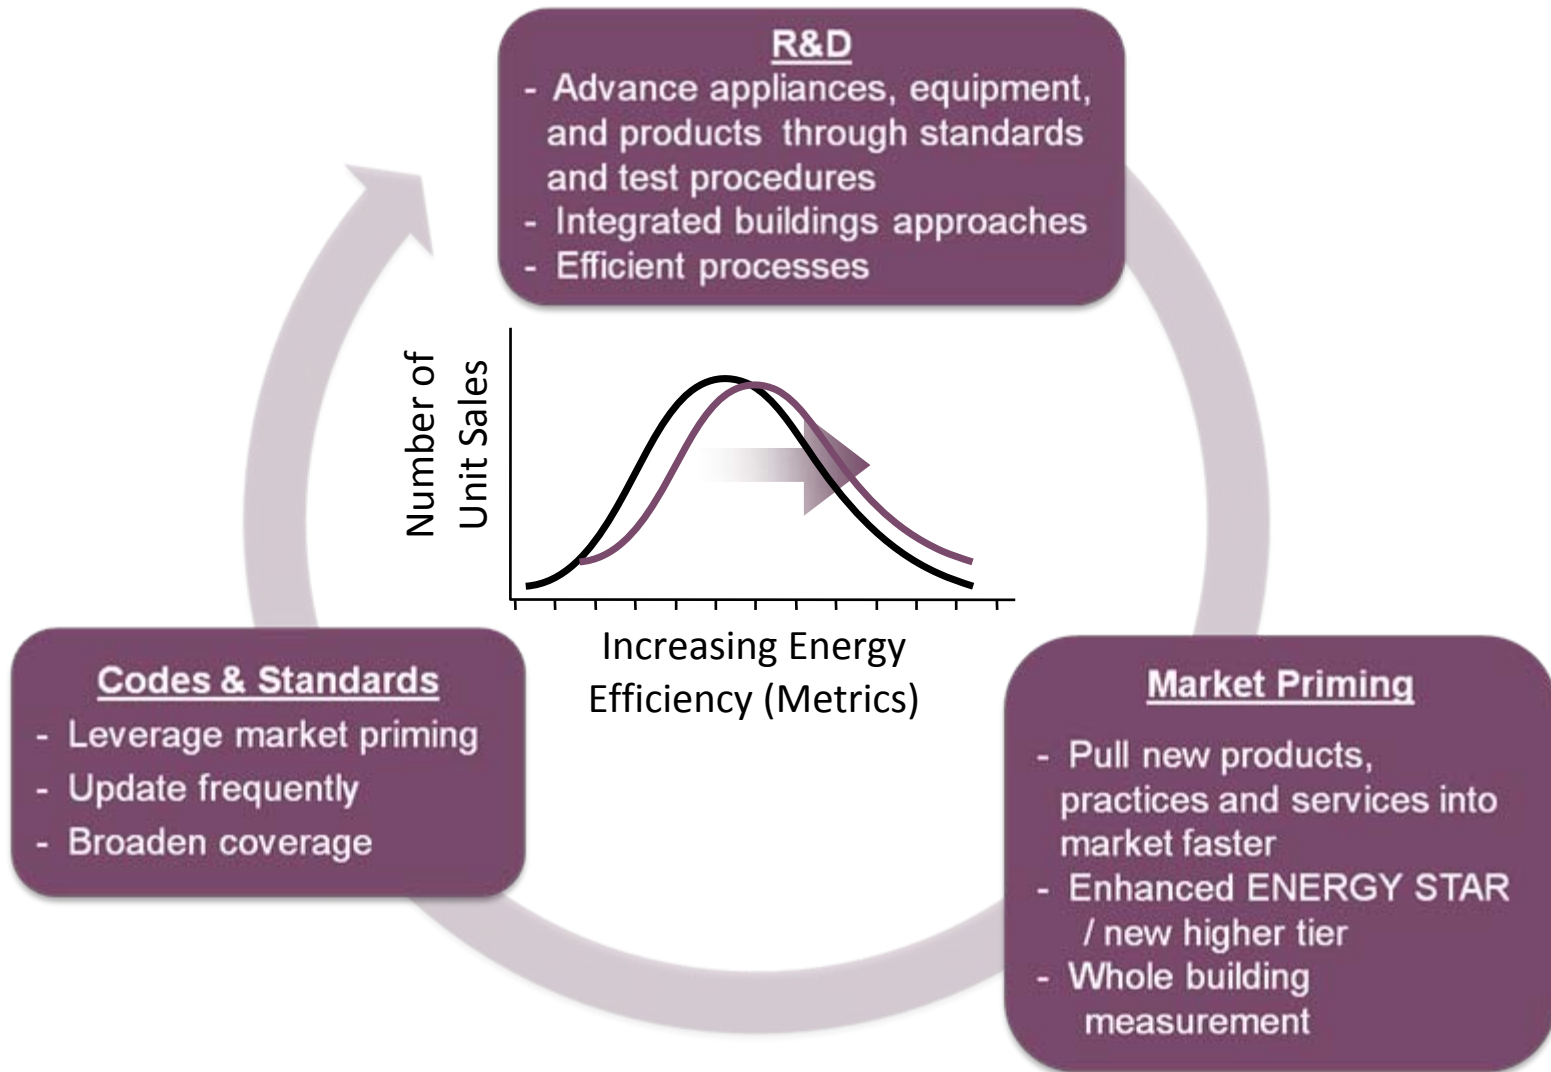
R&D
- Advance appliances, equipment, and products through standards and test procedures
- Integrated buildings approaches
- Efficient processes

Number of Unit Sales

Increasing Energy Efficiency (Metrics)

Codes & Standards
- Leverage market priming
- Update frequently
- Broaden coverage

Market Priming
- Pull new products, practices and services into market faster
- Enhanced ENERGY STAR / new higher tier
- Whole building measurement